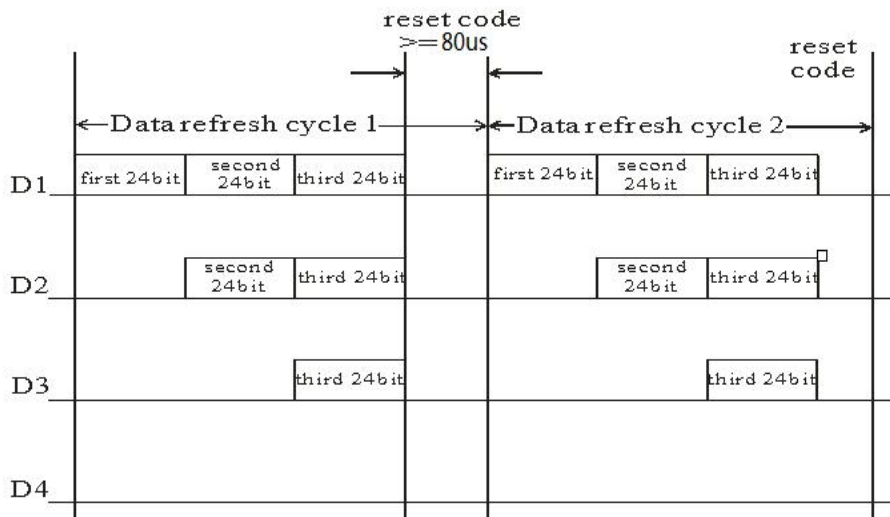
reset code
>=80us

reset code

Data refresh cycle 1

Data refresh cycle 2

D1
first 24bit
second 24bit
third 24bit
first 24bit
second 24bit
third 24bit

D2
second 24bit
third 24bit
second 24bit
third 24bit

D3
third 24bit
third 24bit

D4